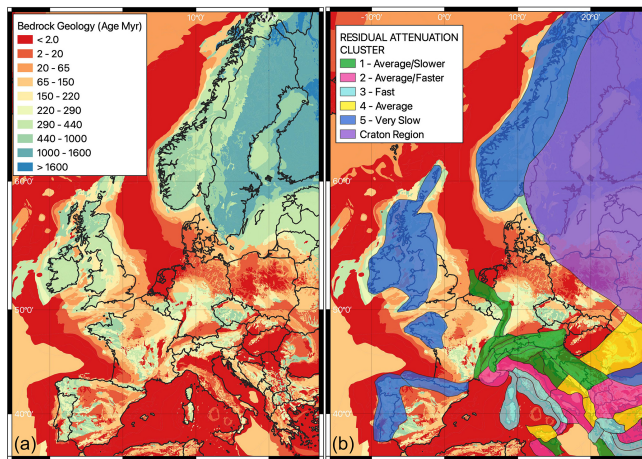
Bedrock Geology (Age Myr)
< 2.0
2 - 20
20 - 65
65 - 150
150 - 220
220 - 290
290 - 440
440 - 1000
1000 - 1600
> 1600

60°0'
50°0'
40°0'
(a)

-10°0'
0°0'
10°0'
20°0'

RESIDUAL ATTENUATION CLUSTER
1 - Average/Slower
2 - Average/Faster
3 - Fast
4 - Average
5 - Very Slow
Craton Region

60°0'
50°0'
40°0'
(b)